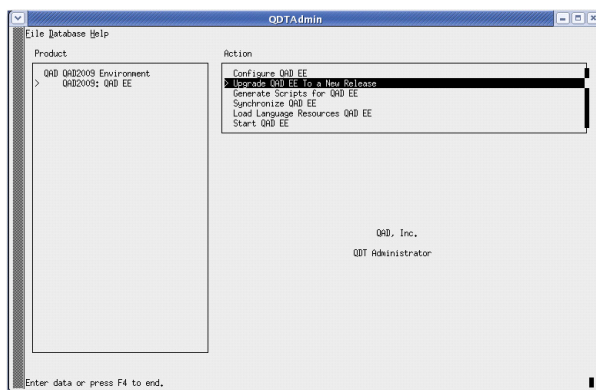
QDTAdmin

File Database Help

Product

QAD QAD2009 Environment
> QAD2009: QAD EE

Action

Configure QAD EE
> Upgrade QAD EE To a New Release
Generate Scripts for QAD EE
Synchronize QAD EE
Load Language Resources QAD EE
Start QAD EE

QAD, Inc.

QDT Administrator

Enter data or press F4 to end.